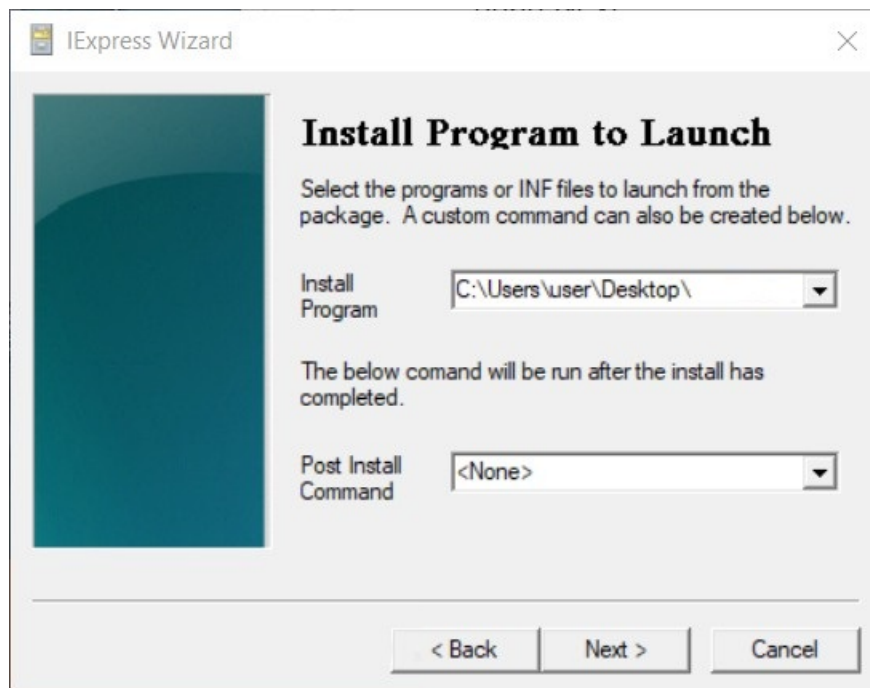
IExpress Wizard

×

Install Program to Launch

Select the programs or INF files to launch from the package. A custom command can also be created below.

Install Program

C:\Users\user\Desktop\

The below comand will be run after the install has completed.

Post Install Command

<None>

< Back

Next >

Cancel